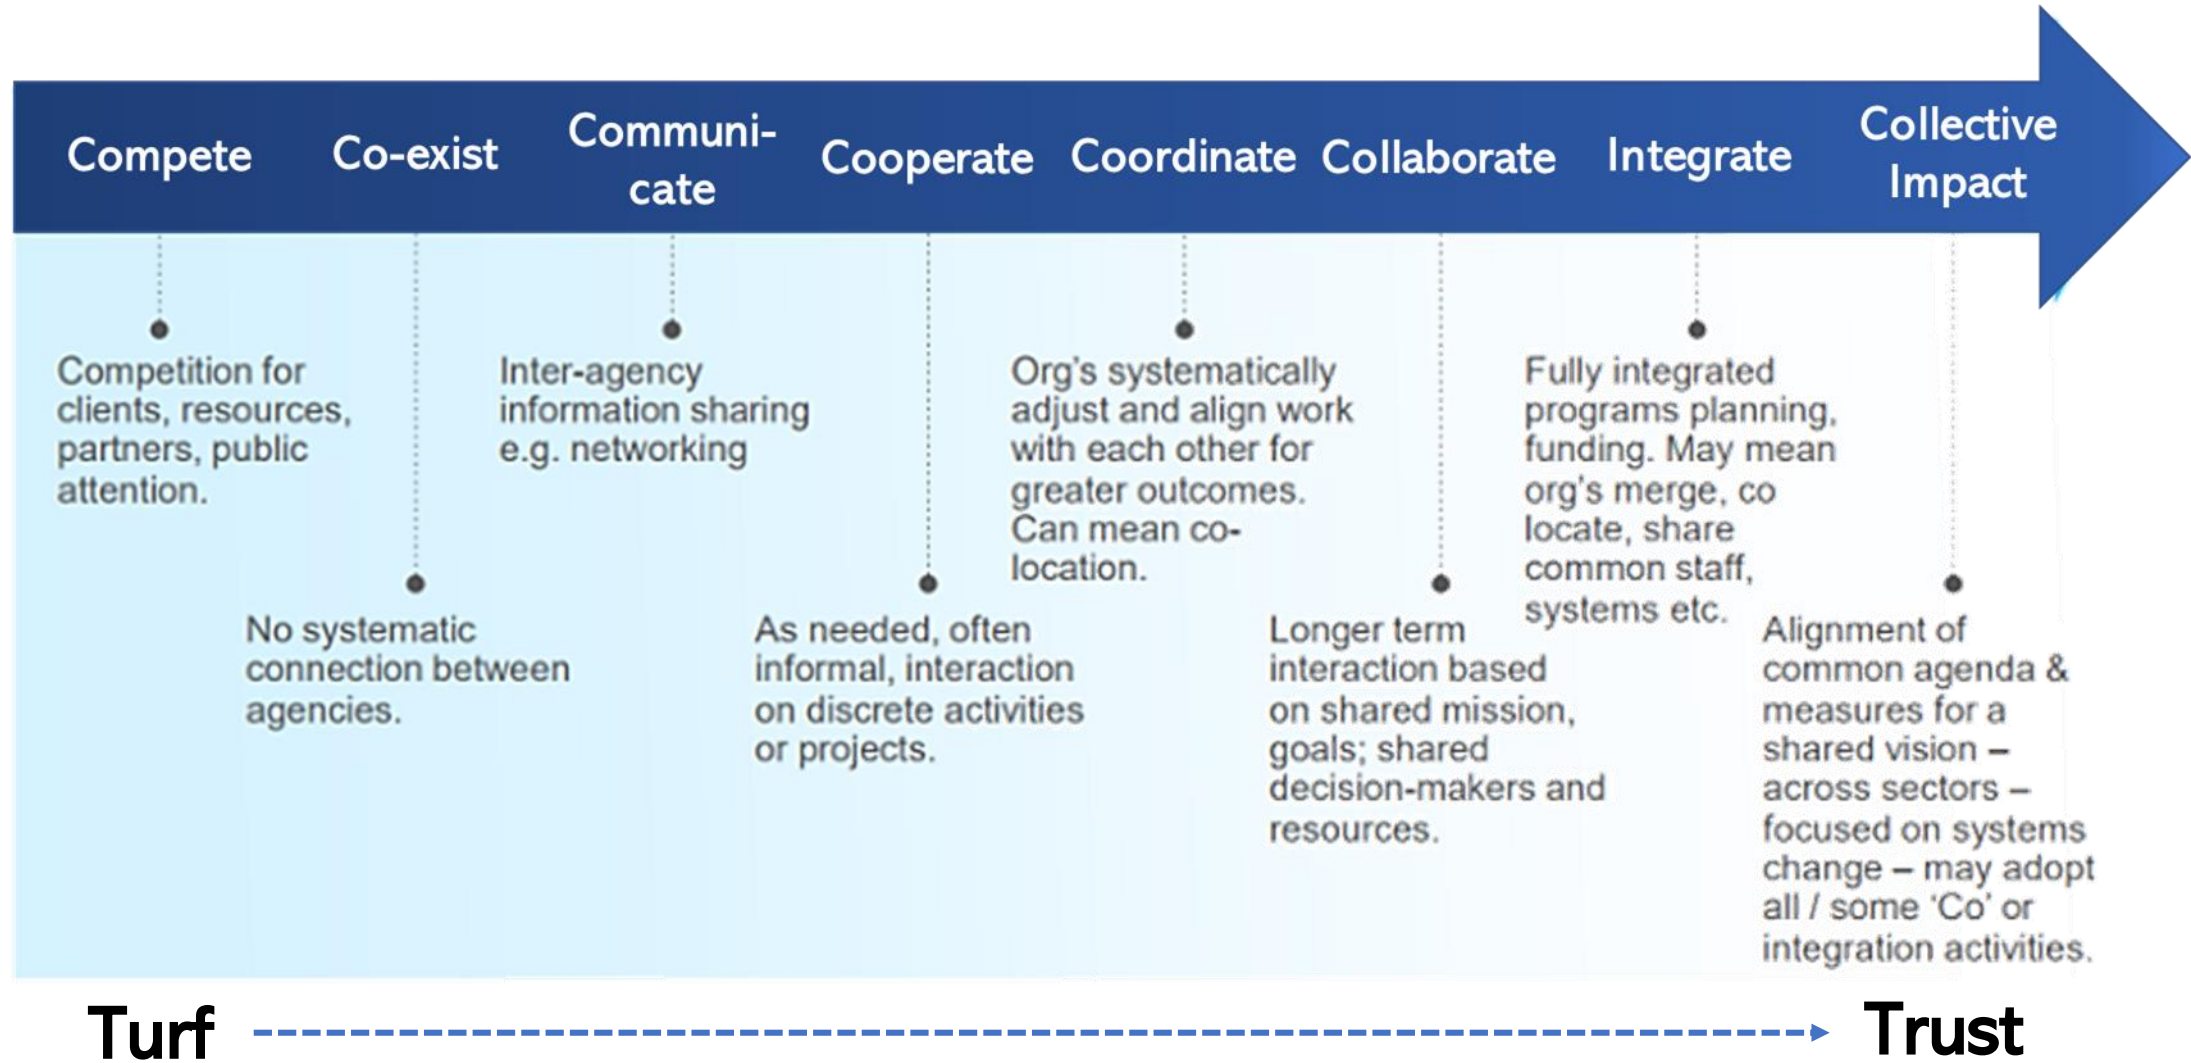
Compete Co-exist Communicate Cooperate Coordinate Collaborate Integrate Collective Impact

Competition for clients, resources, partners, public attention.

No systematic connection between agencies.

Inter-agency information sharing e.g. networking

As needed, often informal, interaction on discrete activities or projects.

Org's systematically adjust and align work with each other for greater outcomes. Can mean co-location.

Longer term interaction based on shared mission, goals; shared decision-makers and resources.

Fully integrated programs planning, funding. May mean org's merge, co locate, share common staff, systems etc.

Alignment of common agenda & measures for a shared vision – across sectors – focused on systems change – may adopt all / some 'Co' or integration activities.

Turf Trust